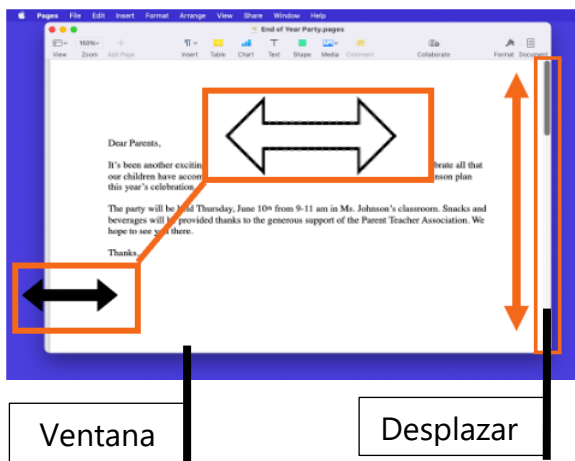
Pages File Edit Insert Format Arrange View Share Window Help

End of Year Party.pages

View Zoom Add Page Insert Table Chart Text Shape Media Comment Collaborate Format Document

100%

Dear Parents,

It's been another excitin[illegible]brate all that our children have accom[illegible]nson plan this year's celebration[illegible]

The party will be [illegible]d Thursday, June 10th from 9-11 am in Ms. Johnson's classroom. Snacks and beverages will b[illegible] provided thanks to the generous support of the Parent Teacher Association. We hope to see y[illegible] there.

Thanks,

Ventana

Desplazar